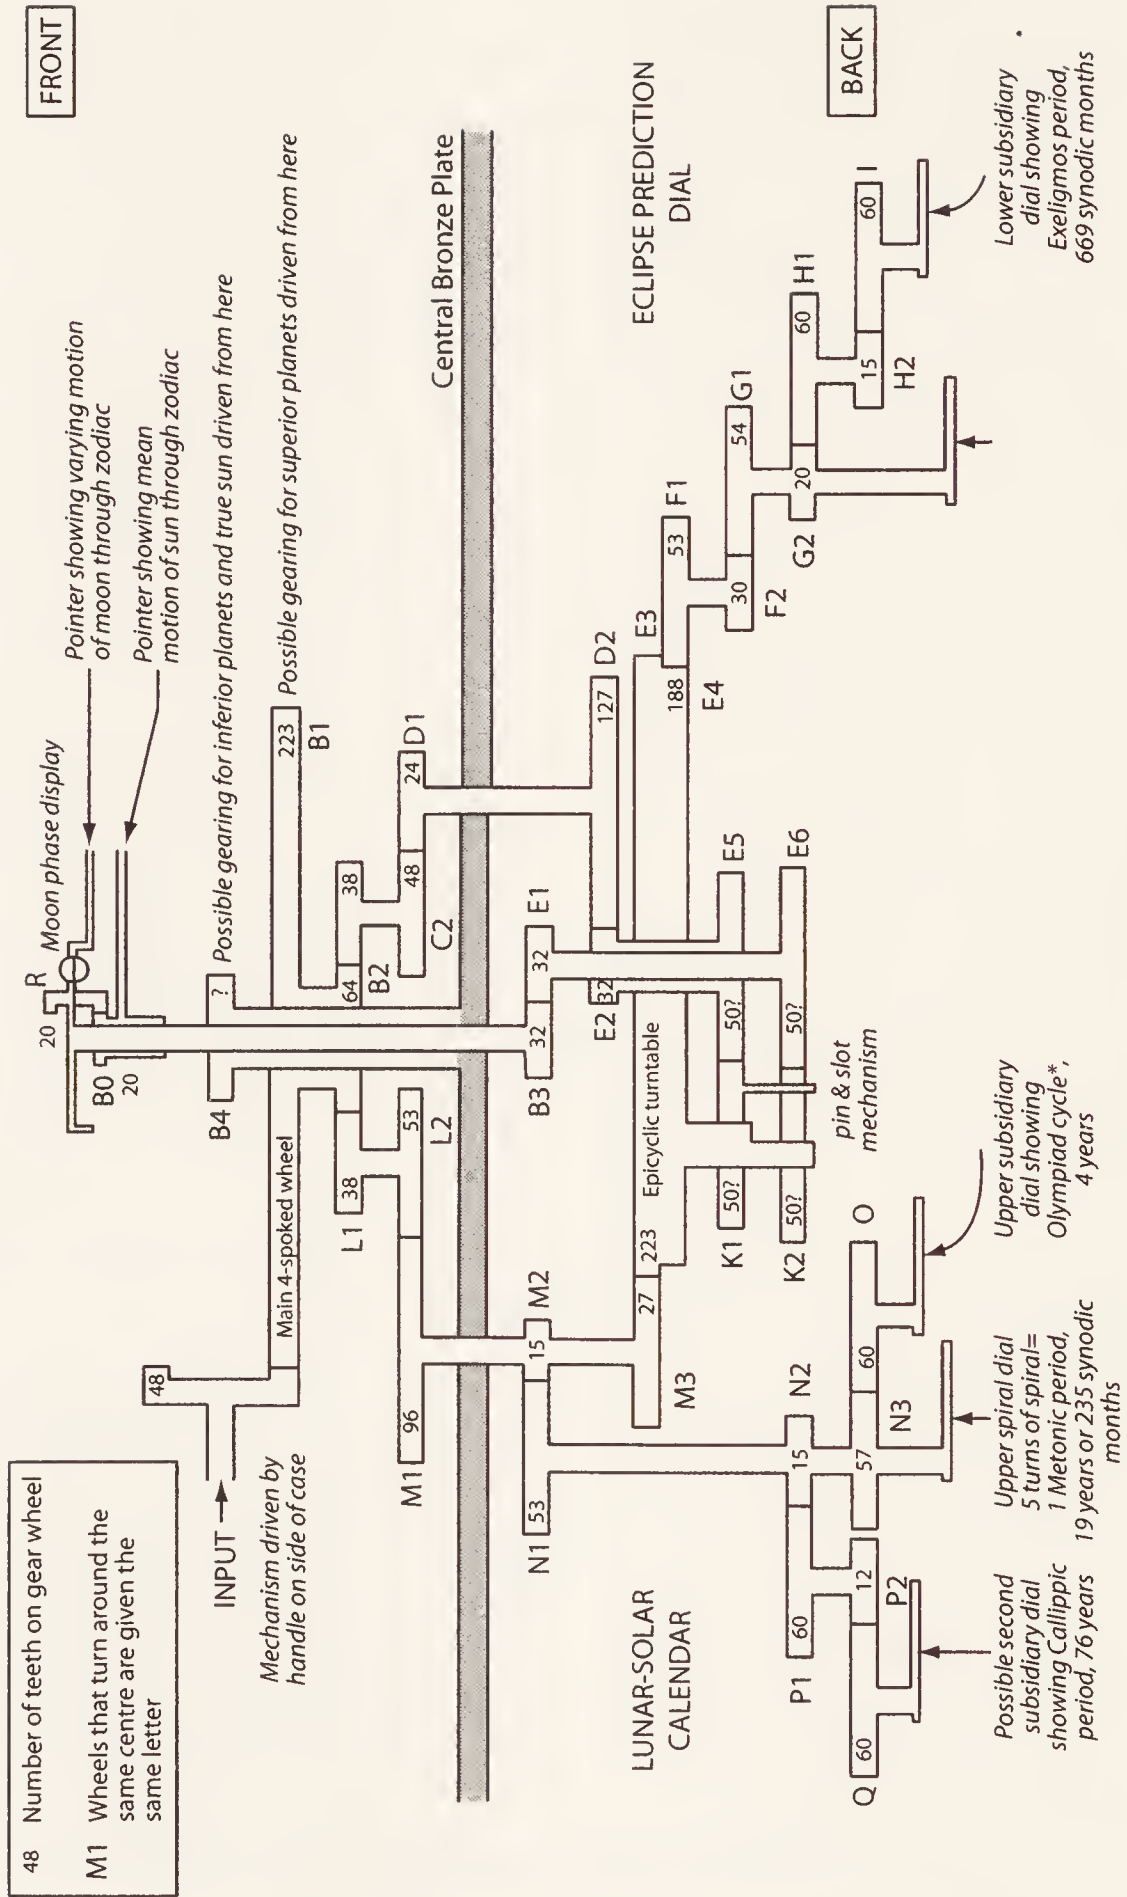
48 Number of teeth on gear wheel

M1 Wheels that turn around the same centre are given the same letter

FRONT

BACK

Moon phase display

Pointer showing varying motion of moon through zodiac

Pointer showing mean motion of sun through zodiac

Possible gearing for inferior planets and true sun driven from here

Possible gearing for superior planets driven from here

Central Bronze Plate

ECLIPSE PREDICTION DIAL

LUNAR-SOLAR CALENDAR

INPUT →

Mechanism driven by handle on side of case

Main 4-spoked wheel

Epicyclic turntable

pin & slot mechanism

R 20

B0 20

B4 ?

B1 223

B2 64 38

C2 48

D1 24

D2 127

E1 32

B3 32

E2 32

E3 188

E4

E5

E6

F1 53

F2 30

G1 54

G2 20

H1 60

H2 15

I 60

L1 38

L2 53

M1 96

M2 15

M3 27 223

K1 50?

K2 50?

50?

50?

N1 53

N2 15

N3 57

O 60

P1 60

P2 12

Q 60

48

Lower subsidiary dial showing Exeligmos period, 669 synodic months

Upper subsidiary dial showing Olympiad cycle*, 4 years

Upper spiral dial 5 turns of spiral= 1 Metonic period, 19 years or 235 synodic months

Possible second subsidiary dial showing Callippic period, 76 years